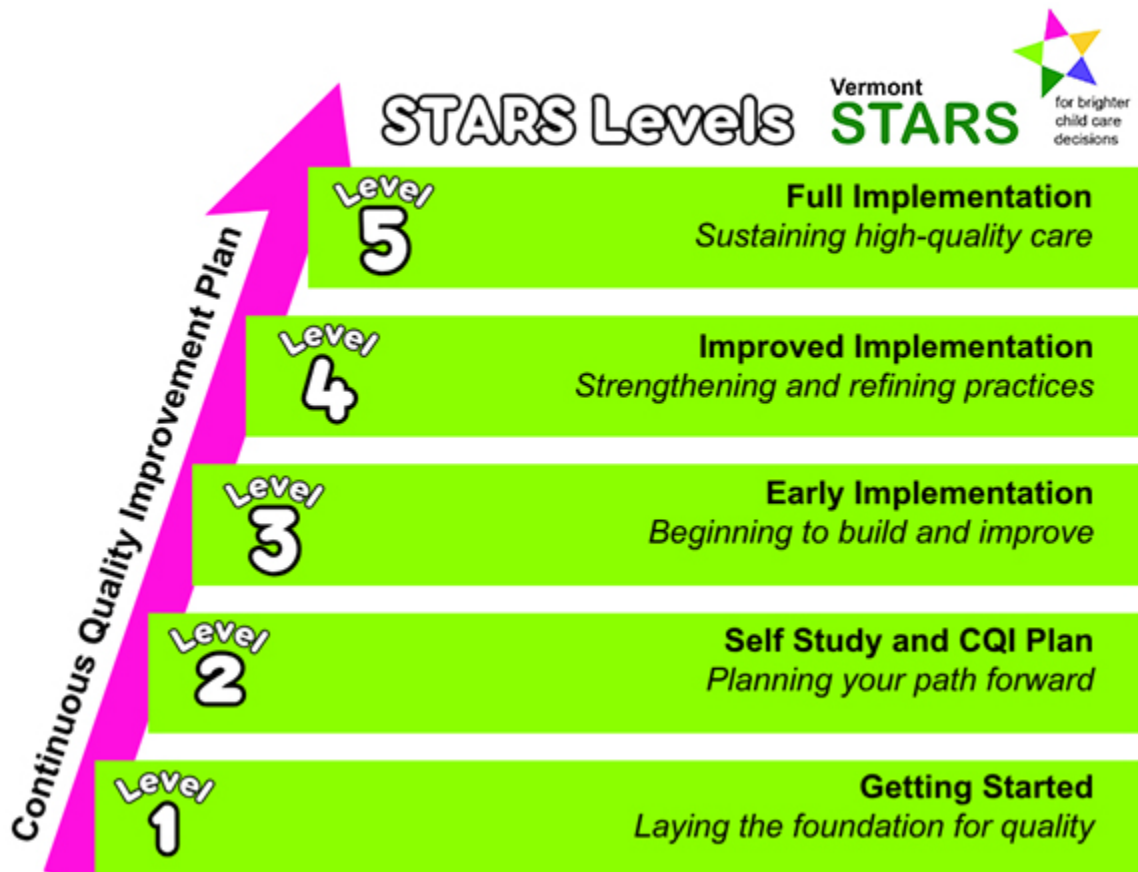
STARS Levels

Vermont STARS for brighter child care decisions

Continuous Quality Improvement Plan

Level 5
Full Implementation
Sustaining high-quality care

Level 4
Improved Implementation
Strengthening and refining practices

Level 3
Early Implementation
Beginning to build and improve

Level 2
Self Study and CQI Plan
Planning your path forward

Level 1
Getting Started
Laying the foundation for quality